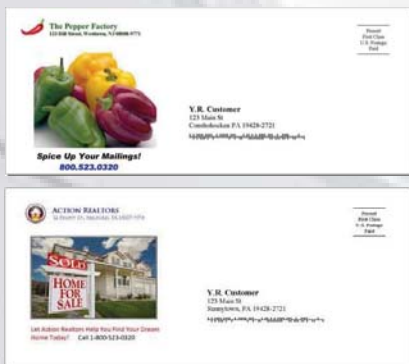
The Pepper Factory
123 Mill Street, Westboro, NJ 00000-0771

Presort
First Class
U.S. Postage
Paid

Y.R. Customer
123 Main St
Conshohocken PA 19428-2721
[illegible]

Spice Up Your Mailings!
800.523.0320

ACTION REALTORS
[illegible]

Presort
First Class
U.S. Postage
Paid

SOLD
HOME FOR SALE

Y.R. Customer
125 Main St
Sunnytown, PA 19428-2721
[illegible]

Let Action Realtors Help You Find Your Dream Home Today! Call 1-800-523-0320